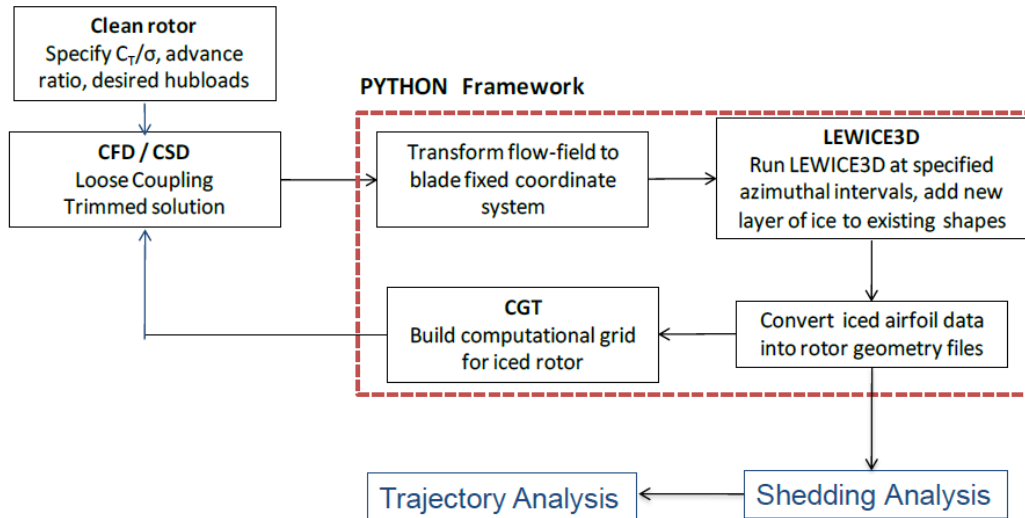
Clean rotor
Specify $C_T/\sigma$, advance ratio, desired hubloads

PYTHON Framework

CFD / CSD
Loose Coupling
Trimmed solution

Transform flow-field to blade fixed coordinate system

LEWICE3D
Run LEWICE3D at specified azimuthal intervals, add new layer of ice to existing shapes

CGT
Build computational grid for iced rotor

Convert iced airfoil data into rotor geometry files

Trajectory Analysis

Shedding Analysis